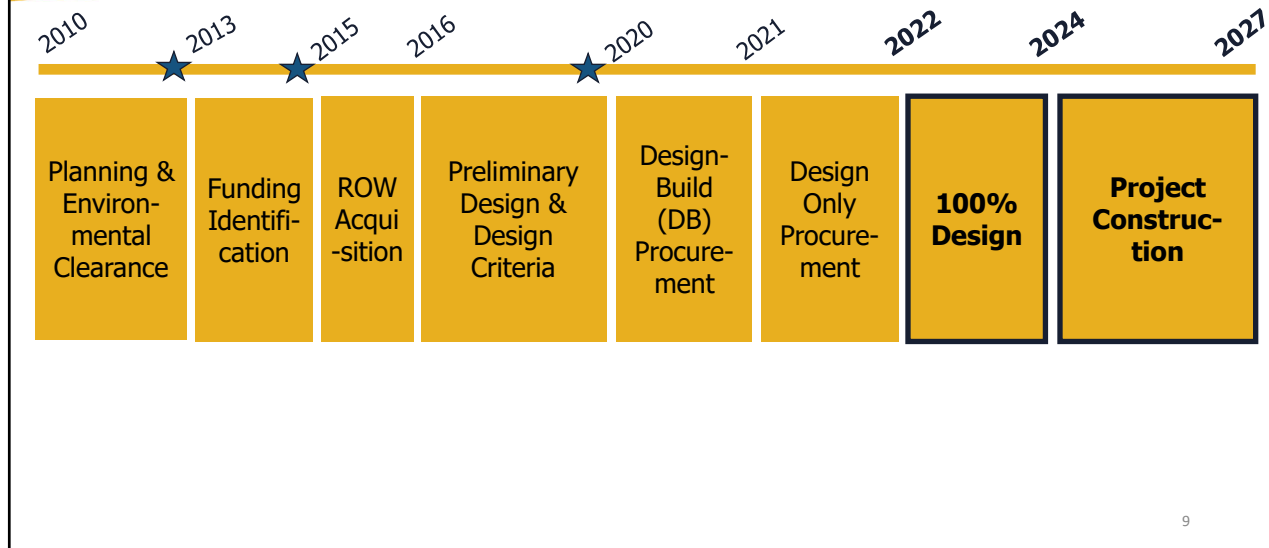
2010 2013 2015 2016 2020 2021 2022 2024 2027

Planning & Environmental Clearance

Funding Identification

ROW Acquisition

Preliminary Design & Design Criteria

Design-Build (DB) Procurement

Design Only Procurement

100% Design

Project Construction

9